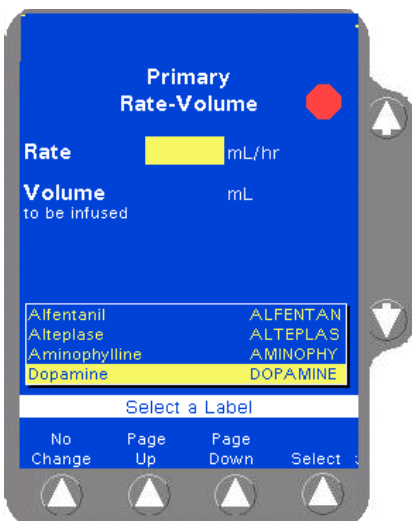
Primary
Rate-Volume

Rate mL/hr

Volume
to be infused mL

| | |
|---|---|
| Alfentanil | ALFENTAN |
| Alteplase | ALTEPLAS |
| Aminophylline | AMINOPHY |
| Dopamine | DOPAMINE |

Select a Label

No Change

Page Up

Page Down

Select